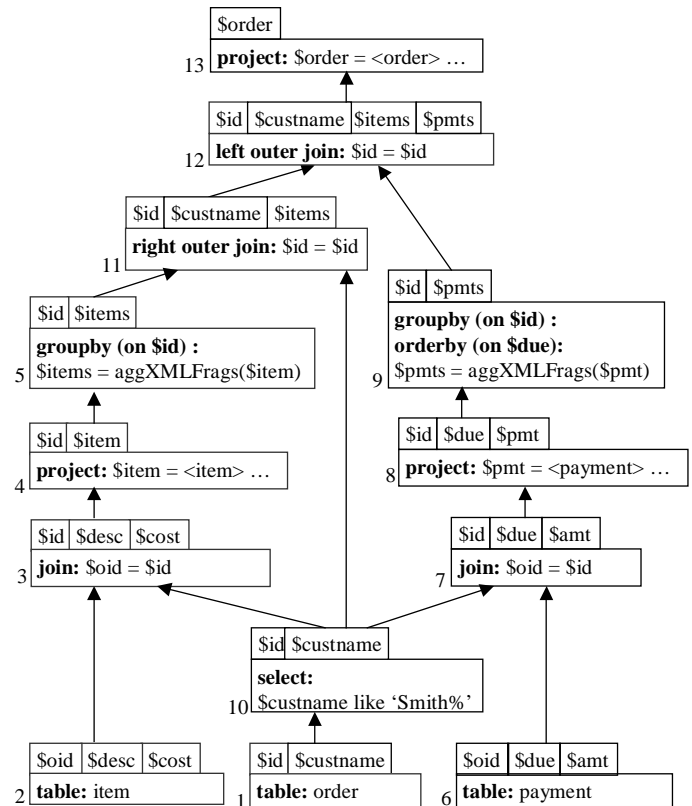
$order
13 **project:** $order = <order> …

$id | $custname | $items | $pmts
12 **left outer join:** $id = $id

$id | $custname | $items
11 **right outer join:** $id = $id

$id | $pmts
9 **groupby (on $id) :**
**orderby (on $due):**
$pmts = aggXMLFrags($pmt)

$id | $items
5 **groupby (on $id) :**
$items = aggXMLFrags($item)

$id | $item
4 **project:** $item = <item> …

$id | $due | $pmt
8 **project:** $pmt = <payment> …

$id | $desc | $cost
3 **join:** $oid = $id

$id | $due | $amt
7 **join:** $oid = $id

$id | $custname
10 **select:**
$custname like 'Smith%'

$oid | $desc | $cost
2 **table:** item

$id | $custname
1 **table:** order

$oid | $due | $amt
6 **table:** payment